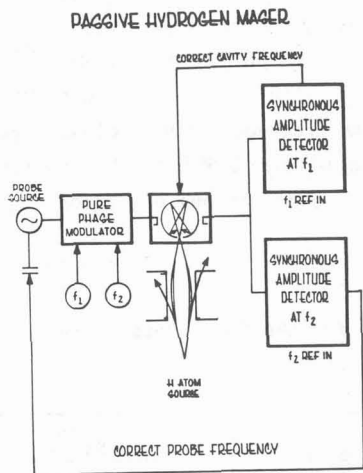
PASSIVE HYDROGEN MASER

CORRECT CAVITY FREQUENCY

SYNCHRONOUS AMPLITUDE DETECTOR AT $f_2$

$f_1$ REF IN

PROBE SOURCE

PURE PHASE MODULATOR

$f_1$

$f_2$

SYNCHRONOUS AMPLITUDE DETECTOR AT $f_2$

$f_2$ REF IN

H ATOM SOURCE

CORRECT PROBE FREQUENCY